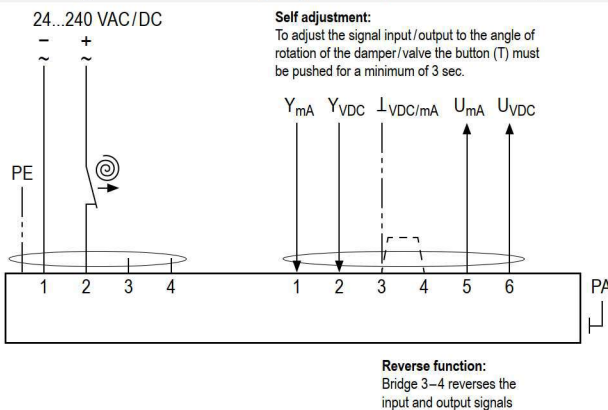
24...240 VAC/DC

–
~

+
~

PE

Self adjustment:
To adjust the signal input/output to the angle of rotation of the damper/valve the button (T) must be pushed for a minimum of 3 sec.

$Y_{mA}$ $Y_{VDC}$ $\perp_{VDC/mA}$ $U_{mA}$ $U_{VDC}$

1 2 3 4

1 2 3 4 5 6

PA

Reverse function:
Bridge 3–4 reverses the input and output signals